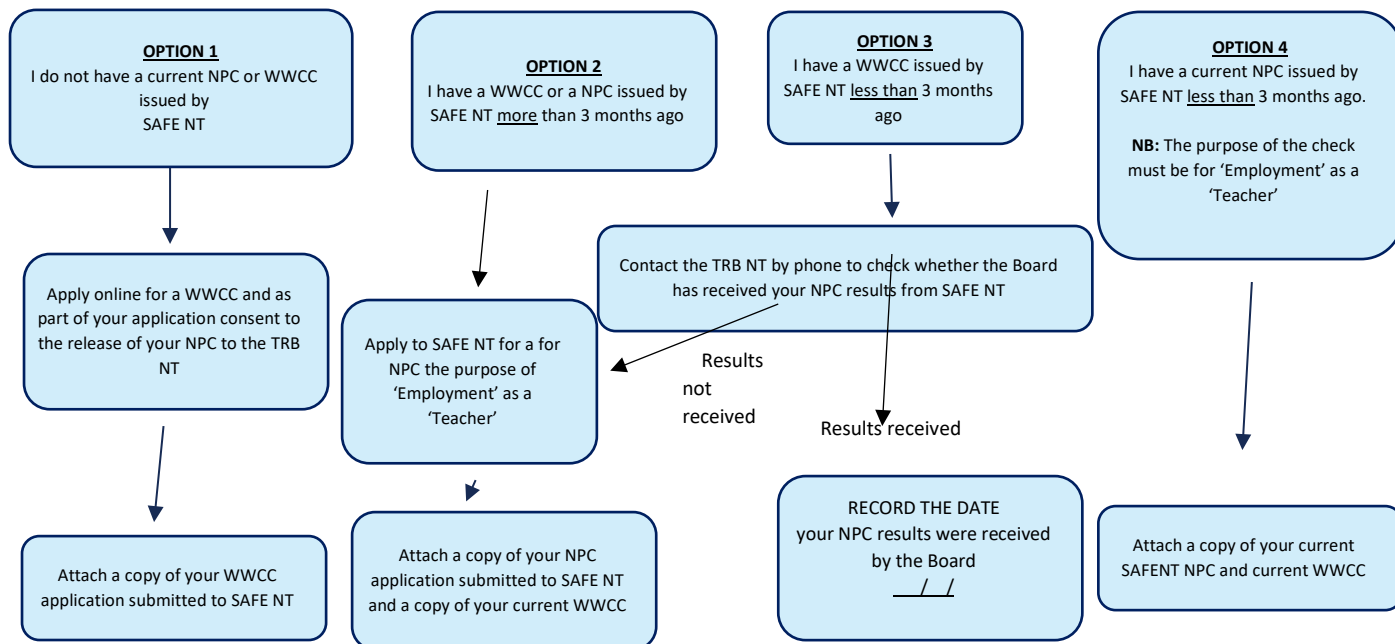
OPTION 1
I do not have a current NPC or WWCC issued by SAFE NT

OPTION 2
I have a WWCC or a NPC issued by SAFE NT more than 3 months ago

OPTION 3
I have a WWCC issued by SAFE NT less than 3 months ago

OPTION 4
I have a current NPC issued by SAFE NT less than 3 months ago.

NB: The purpose of the check must be for 'Employment' as a 'Teacher'

Contact the TRB NT by phone to check whether the Board has received your NPC results from SAFE NT

Apply online for a WWCC and as part of your application consent to the release of your NPC to the TRB NT

Apply to SAFE NT for a for NPC the purpose of 'Employment' as a 'Teacher'

Results not received

Results received

Attach a copy of your WWCC application submitted to SAFE NT

Attach a copy of your NPC application submitted to SAFE NT and a copy of your current WWCC

RECORD THE DATE
your NPC results were received by the Board
/ /

Attach a copy of your current SAFENT NPC and current WWCC